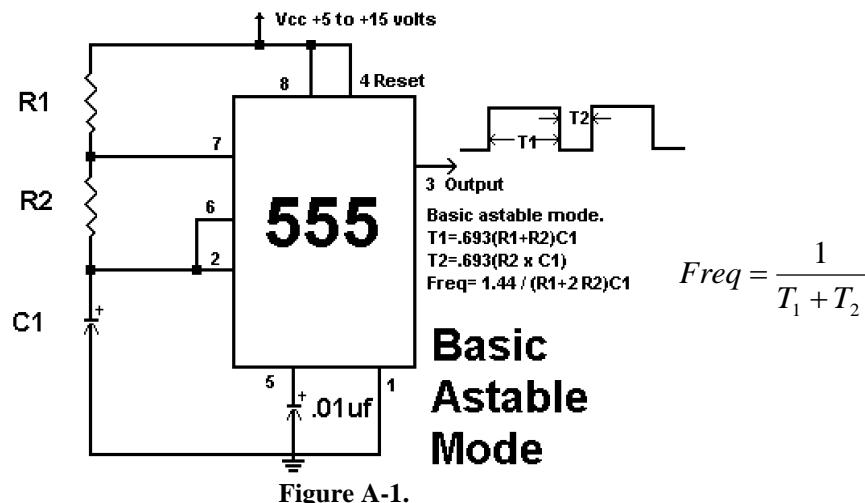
Vcc +5 to +15 volts

R1

8

4 Reset

7

T1

T2

R2

6

555

3 Output

Basic astable mode.
T1=.693(R1+R2)C1
T2=.693(R2 x C1)
Freq= 1.44 / (R1+2 R2)C1

2

$Freq = \frac{1}{T_1 + T_2}$

C1

+

Basic Astable Mode

5

+

.01uf

1

Figure A-1.